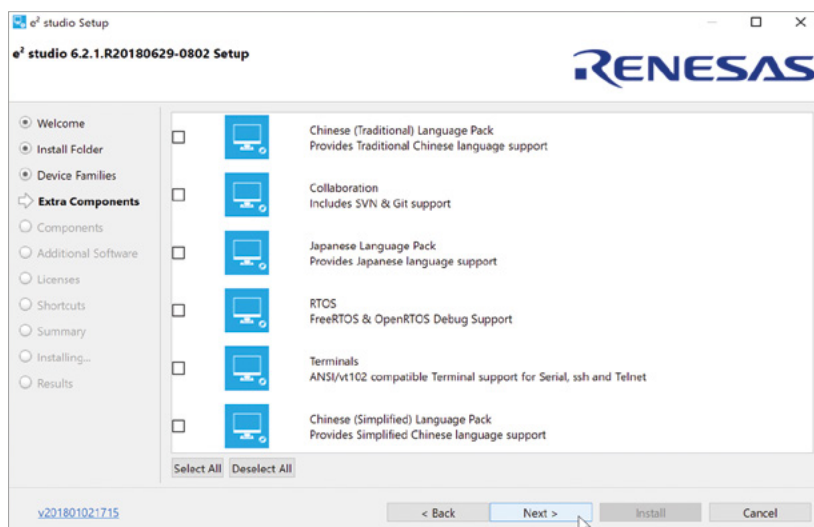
e² studio Setup

e² studio 6.2.1.R20180629-0802 Setup

RENESAS

Welcome
Install Folder
Device Families
Extra Components
Components
Additional Software
Licenses
Shortcuts
Summary
Installing...
Results

Chinese (Traditional) Language Pack
Provides Traditional Chinese language support

Collaboration
Includes SVN & Git support

Japanese Language Pack
Provides Japanese language support

RTOS
FreeRTOS & OpenRTOS Debug Support

Terminals
ANSI/vt102 compatible Terminal support for Serial, ssh and Telnet

Chinese (Simplified) Language Pack
Provides Simplified Chinese language support

Select All | Deselect All

v201801021715

< Back | Next > | Install | Cancel